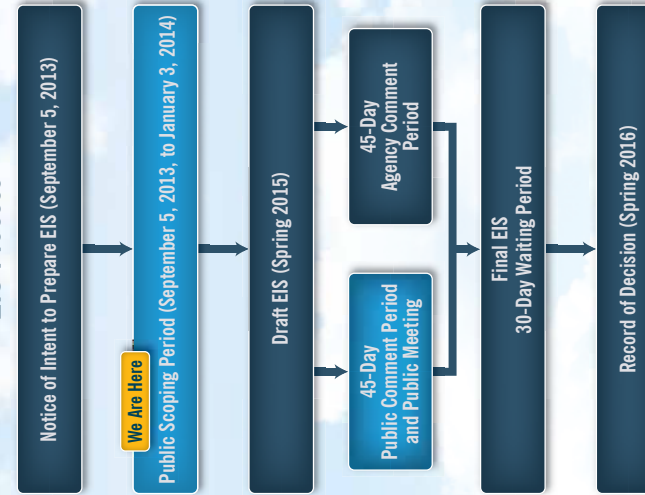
Notice of Intent to Prepare EIS (September 5, 2013)

We Are Here

Public Scoping Period (September 5, 2013, to January 3, 2014)

Draft EIS (Spring 2015)

45-Day Agency Comment Period

45-Day Public Comment Period and Public Meeting

Final EIS 30-Day Waiting Period

Record of Decision (Spring 2016)